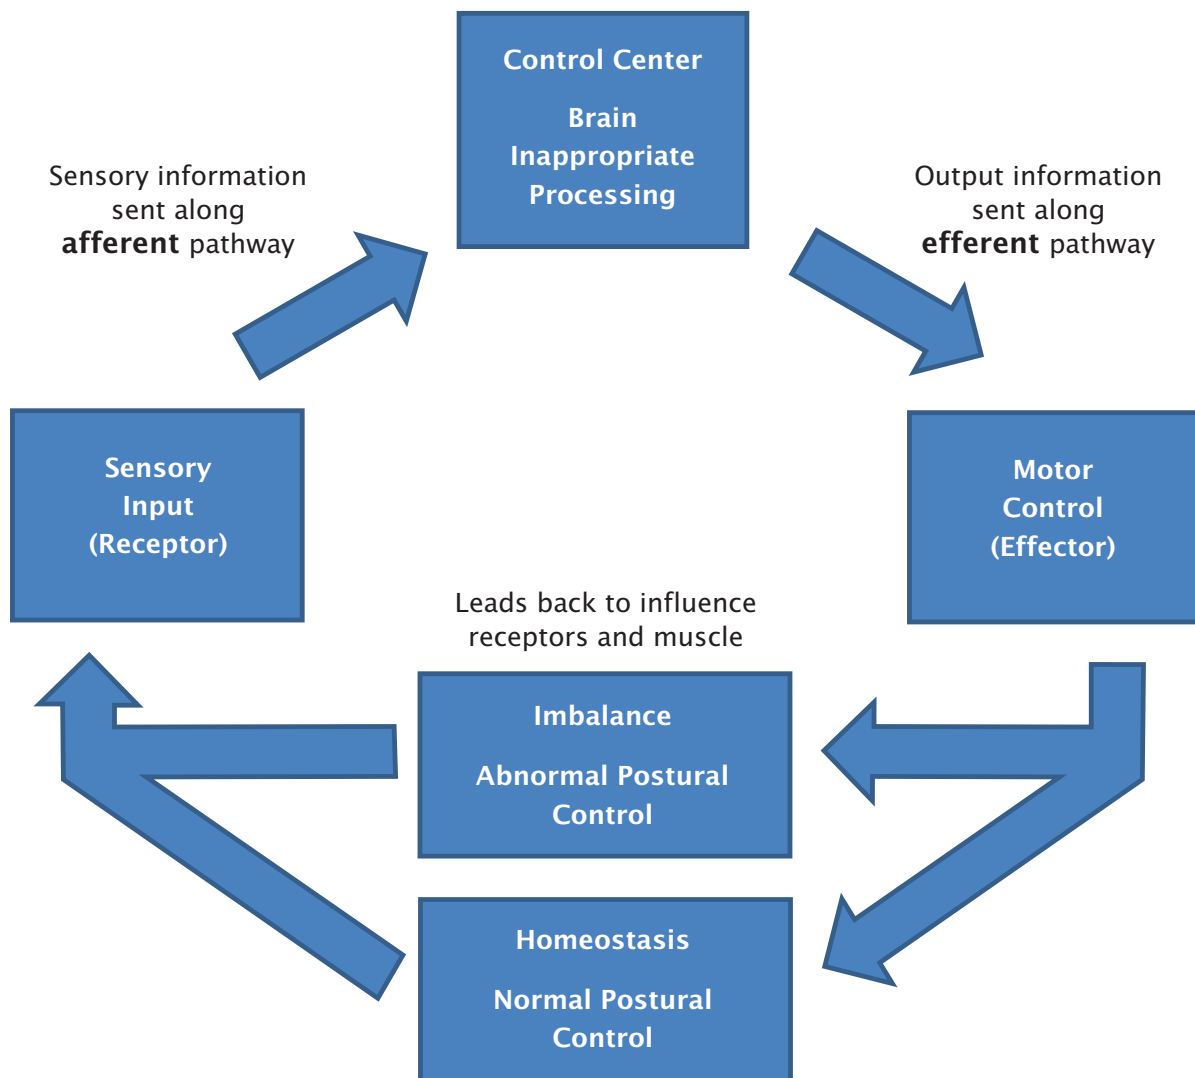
Control Center

Brain
Inappropriate
Processing

Sensory information sent along **afferent** pathway

Output information sent along **efferent** pathway

Sensory Input (Receptor)

Motor Control (Effector)

Leads back to influence receptors and muscle

Imbalance

Abnormal Postural Control

Homeostasis

Normal Postural Control